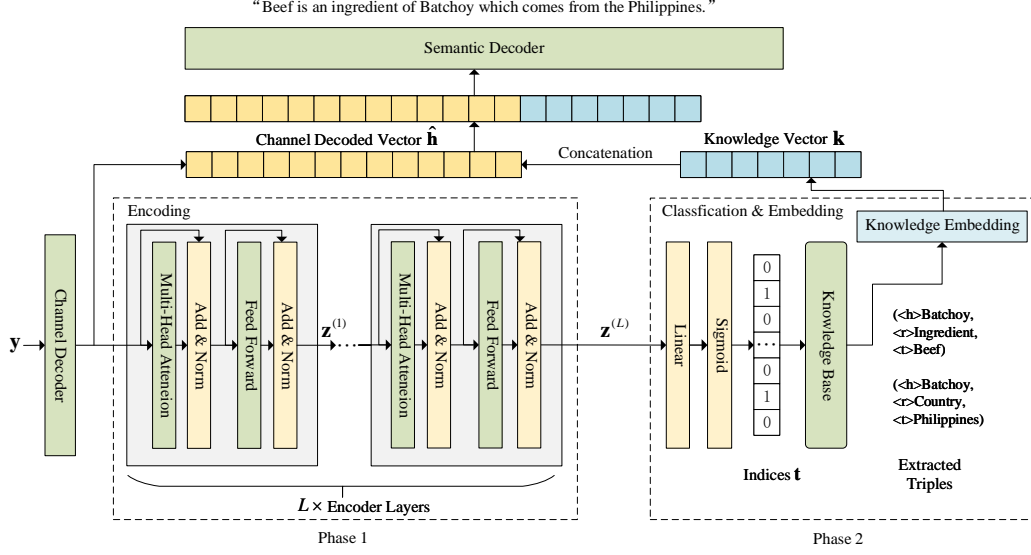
"Beef is an ingredient of Batchoy which comes from the Philippines."

Semantic Decoder

Channel Decoded Vector $\hat{\mathbf{h}}$

Concatenation

Knowledge Vector $\mathbf{k}$

Encoding

Classfication & Embedding

Knowledge Embedding

$\mathbf{y}$

Channel Decoder

Multi-Head Attenion

Add & Norm

Feed Forward

Add & Norm

$\mathbf{z}^{(1)}$

Multi-Head Attenion

Add & Norm

Feed Forward

Add & Norm

$\mathbf{z}^{(L)}$

Linear

Sigmoid

0
1
0
0
1
0

Knowledge Base

(<h>Batchoy, <r>Ingredient, <t>Beef)

(<h>Batchoy, <r>Country, <t>Philippines)

Indices $\mathbf{t}$

Extracted Triples

$L\times$ Encoder Layers

Phase 1

Phase 2